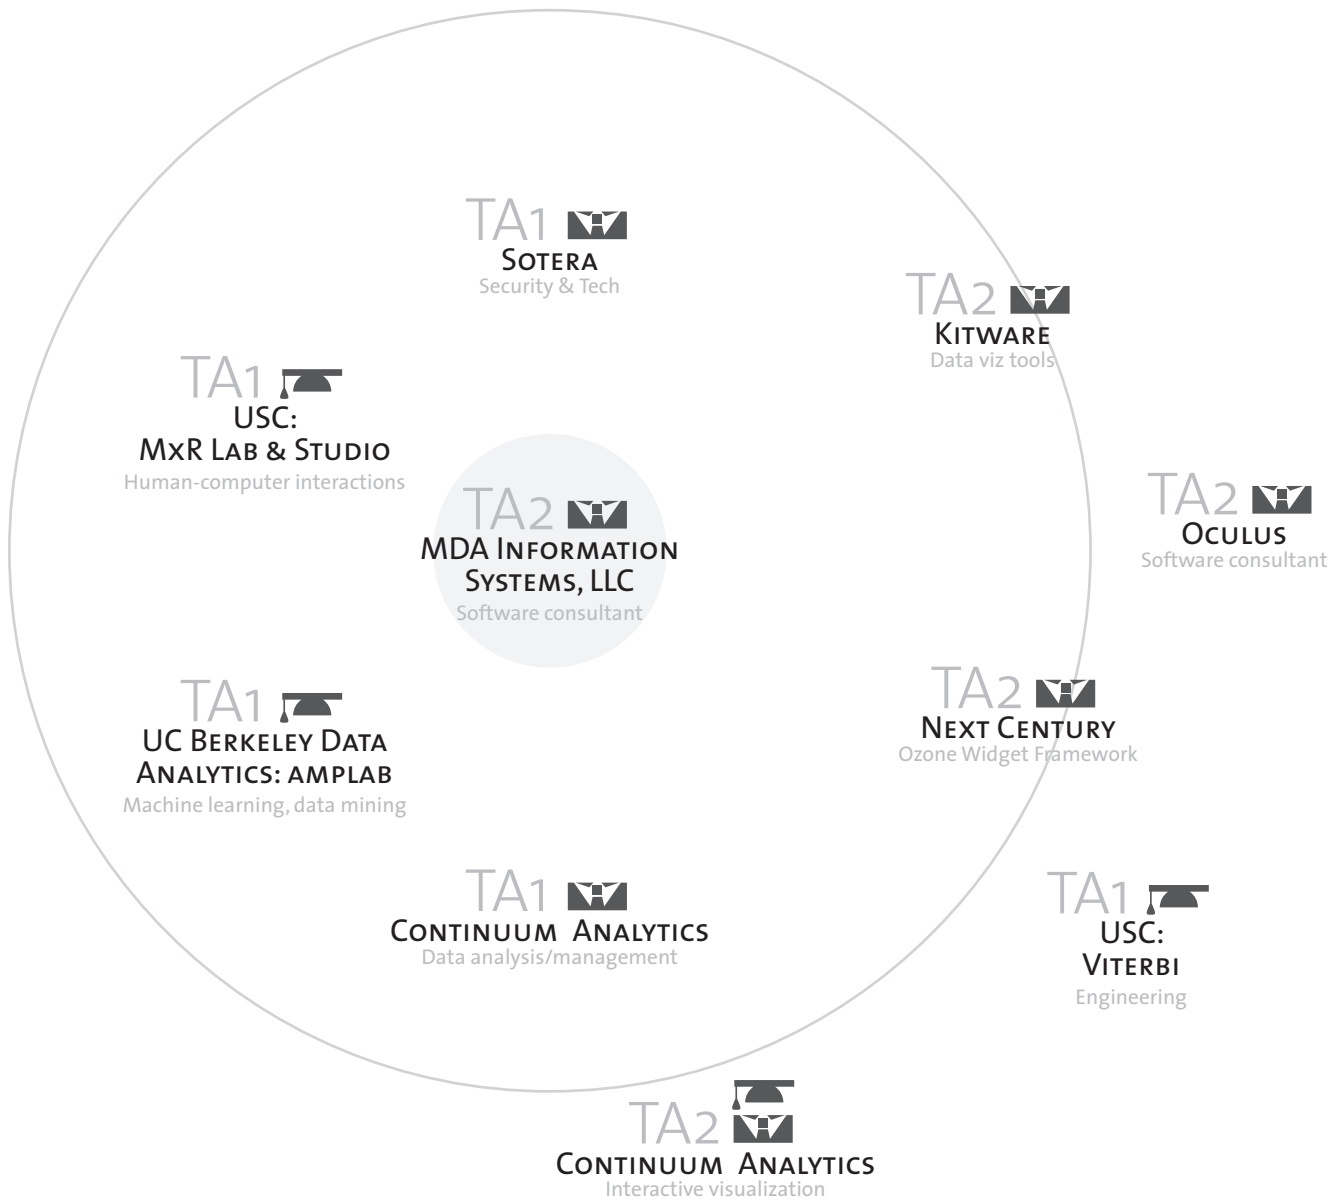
TA1
Sotera
Security & Tech

TA2
Kitware
Data viz tools

TA1
USC:
MxR Lab & Studio
Human-computer interactions

TA2
MDA Information Systems, LLC
Software consultant

TA2
Oculus
Software consultant

TA1
UC Berkeley Data Analytics: amplab
Machine learning, data mining

TA2
Next Century
Ozone Widget Framework

TA1
Continuum Analytics
Data analysis/management

TA1
USC:
Viterbi
Engineering

TA2
Continuum Analytics
Interactive visualization